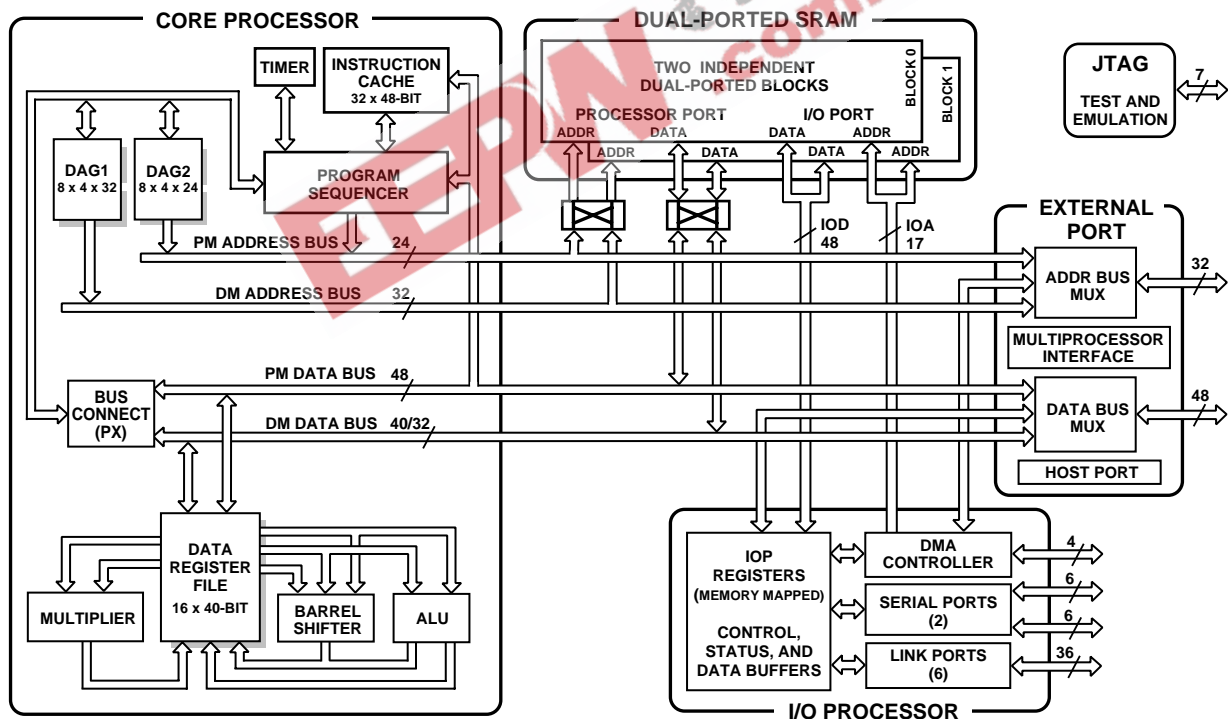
CORE PROCESSOR

TIMER

INSTRUCTION CACHE
32 x 48-BIT

DAG1
8 x 4 x 32

DAG2
8 x 4 x 24

PROGRAM SEQUENCER

PM ADDRESS BUS 24

DM ADDRESS BUS 32

PM DATA BUS 48

DM DATA BUS 40/32

BUS CONNECT (PX)

DATA REGISTER FILE
16 x 40-BIT

MULTIPLIER

BARREL SHIFTER

ALU

DUAL-PORTED SRAM

TWO INDEPENDENT DUAL-PORTED BLOCKS

BLOCK 0

BLOCK 1

PROCESSOR PORT

I/O PORT

ADDR DATA

ADDR DATA

DATA ADDR

DATA ADDR

IOD 48

IOA 17

JTAG
TEST AND EMULATION

7

EXTERNAL PORT

ADDR BUS MUX

32

MULTIPROCESSOR INTERFACE

DATA BUS MUX

48

HOST PORT

IOP REGISTERS
(MEMORY MAPPED)

CONTROL, STATUS, AND DATA BUFFERS

DMA CONTROLLER

4

SERIAL PORTS (2)

6

6

LINK PORTS (6)

36

I/O PROCESSOR